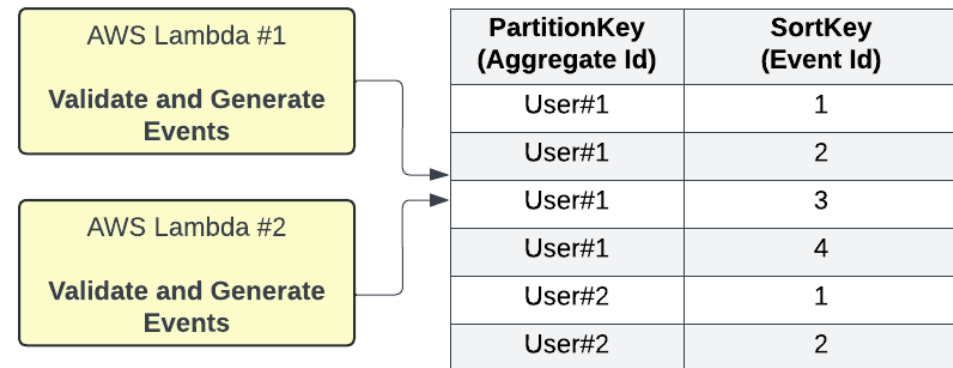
AWS Lambda #1

**Validate and Generate Events**

AWS Lambda #2

**Validate and Generate Events**

| PartitionKey (Aggregate Id) | SortKey (Event Id) |
|---|---|
| User#1 | 1 |
| User#1 | 2 |
| User#1 | 3 |
| User#1 | 4 |
| User#2 | 1 |
| User#2 | 2 |